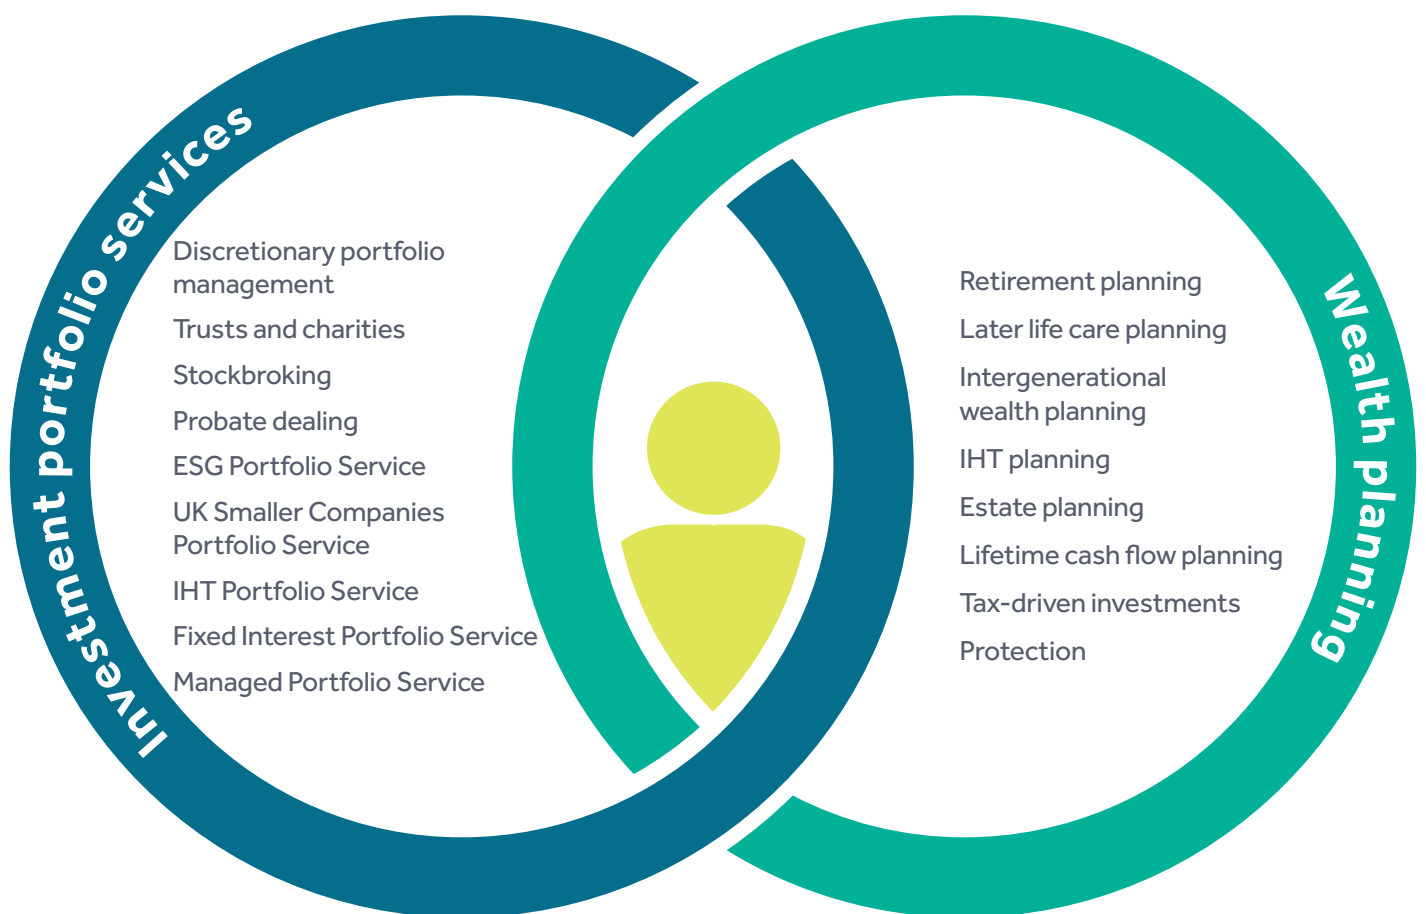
Investment portfolio services

Discretionary portfolio management

Trusts and charities

Stockbroking

Probate dealing

ESG Portfolio Service

UK Smaller Companies Portfolio Service

IHT Portfolio Service

Fixed Interest Portfolio Service

Managed Portfolio Service

Wealth planning

Retirement planning

Later life care planning

Intergenerational wealth planning

IHT planning

Estate planning

Lifetime cash flow planning

Tax-driven investments

Protection